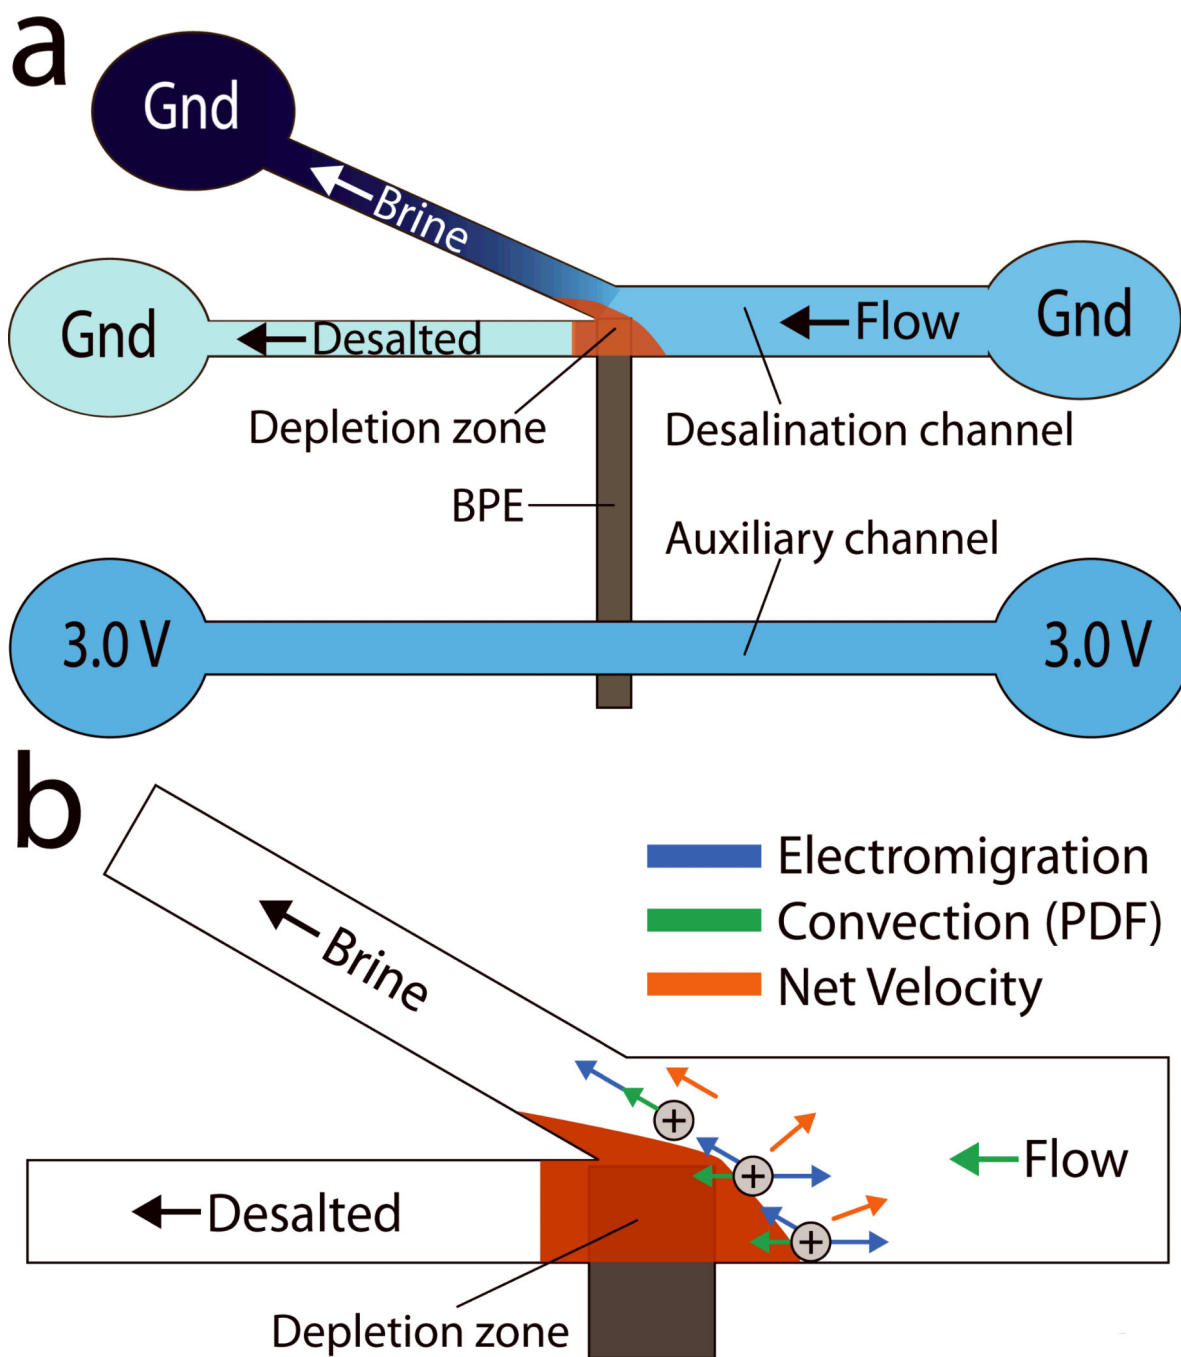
a

Gnd

Brine

Gnd

Desalted

Flow

Gnd

Depletion zone

Desalination channel

BPE

Auxiliary channel

3.0 V

3.0 V

b

Electromigration
Convection (PDF)
Net Velocity

Brine

+

+

+

Flow

Desalted

Depletion zone